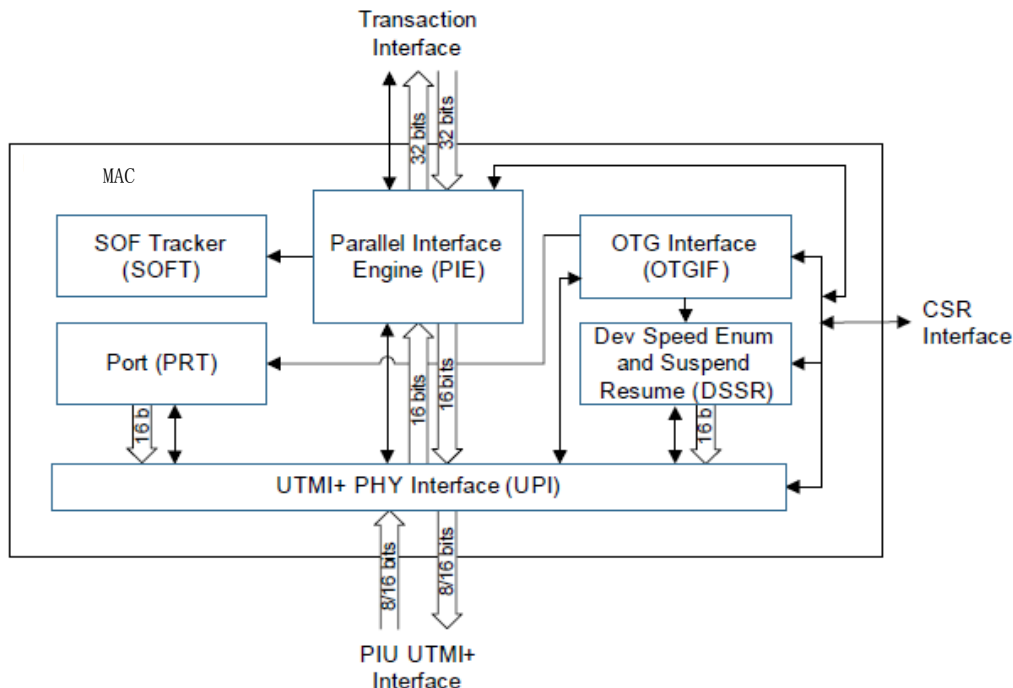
Transaction Interface

32 bits
32 bits

MAC

SOF Tracker (SOFT)

Parallel Interface Engine (PIE)

OTG Interface (OTGIF)

CSR Interface

Port (PRT)

Dev Speed Enum and Suspend Resume (DSSR)

16 b

16 bits
16 bits

16 b

UTMI+ PHY Interface (UPI)

8/16 bits
8/16 bits

PIU UTMI+ Interface